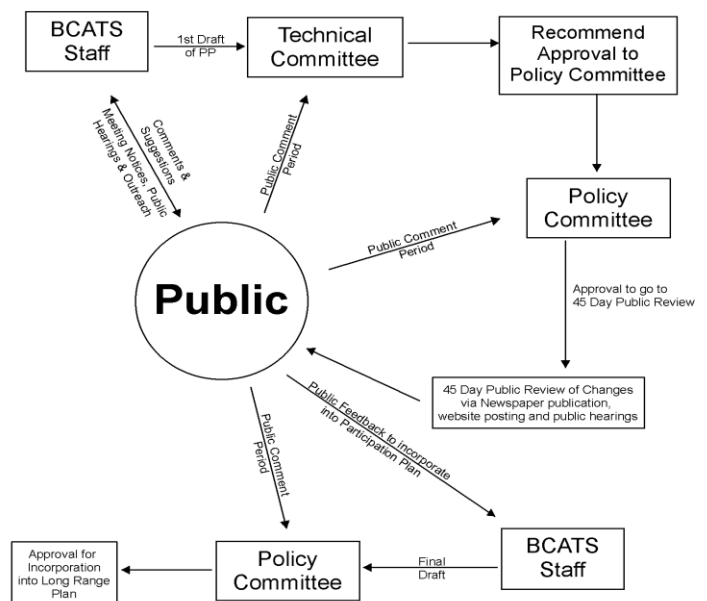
BCATS Staff

1st Draft of PP

Technical Committee

Recommend Approval to Policy Committee

Comments & Suggestions

Meeting Notices, Public Hearings & Outreach

Public Comment Period

Policy Committee

Public Comment Period

Public

Approval to go to 45 Day Public Review

45 Day Public Review of Changes via Newspaper publication, website posting and public hearings

Public Feedback to incorporate into Participation Plan

Public Comment Period

BCATS Staff

Final Draft

Policy Committee

Approval for Incorporation into Long Range Plan